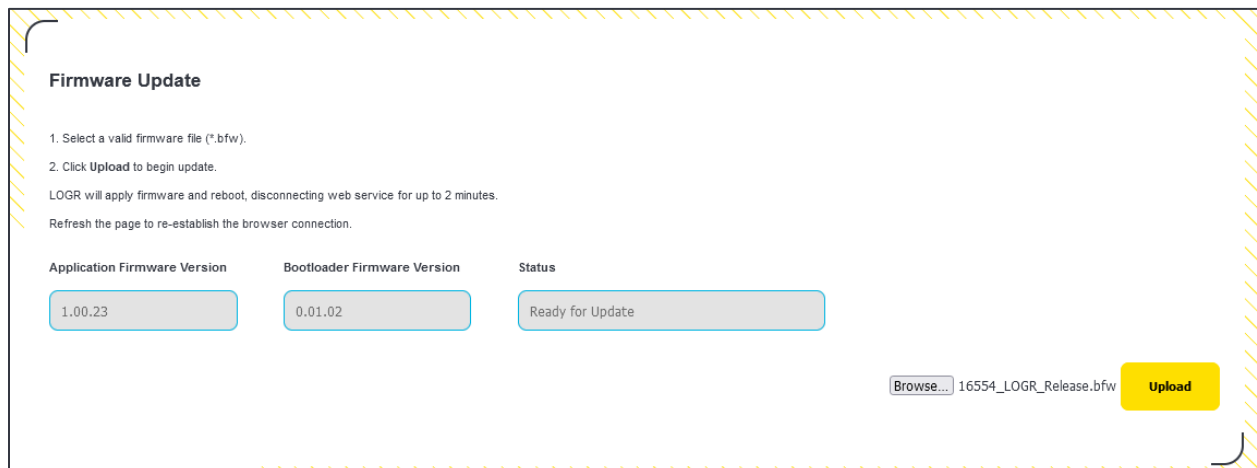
Firmware Update

1. Select a valid firmware file (*.bfw).

2. Click **Upload** to begin update.

LOGR will apply firmware and reboot, disconnecting web service for up to 2 minutes.

Refresh the page to re-establish the browser connection.

Application Firmware Version

1.00.23

Bootloader Firmware Version

0.01.02

Status

Ready for Update

Browse... 16554_LOGR_Release.bfw

Upload